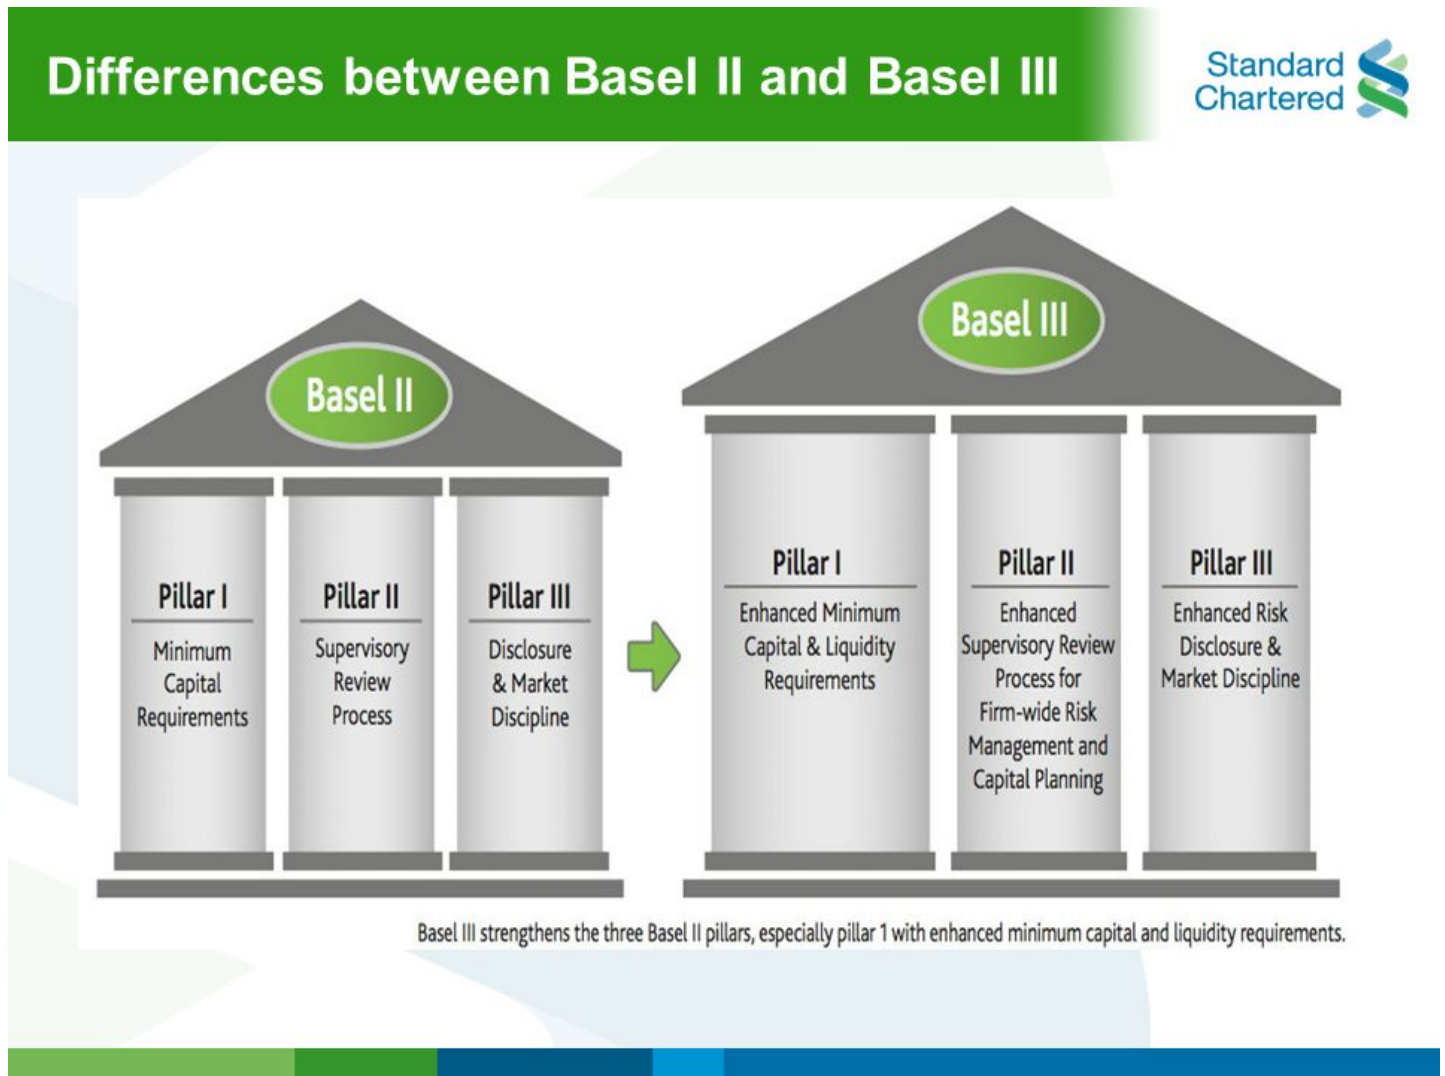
Differences between Basel II and Basel III

Standard Chartered

Basel II

Pillar I
Minimum Capital Requirements

Pillar II
Supervisory Review Process

Pillar III
Disclosure & Market Discipline

Basel III

Pillar I
Enhanced Minimum Capital & Liquidity Requirements

Pillar II
Enhanced Supervisory Review Process for Firm-wide Risk Management and Capital Planning

Pillar III
Enhanced Risk Disclosure & Market Discipline

Basel III strengthens the three Basel II pillars, especially pillar 1 with enhanced minimum capital and liquidity requirements.